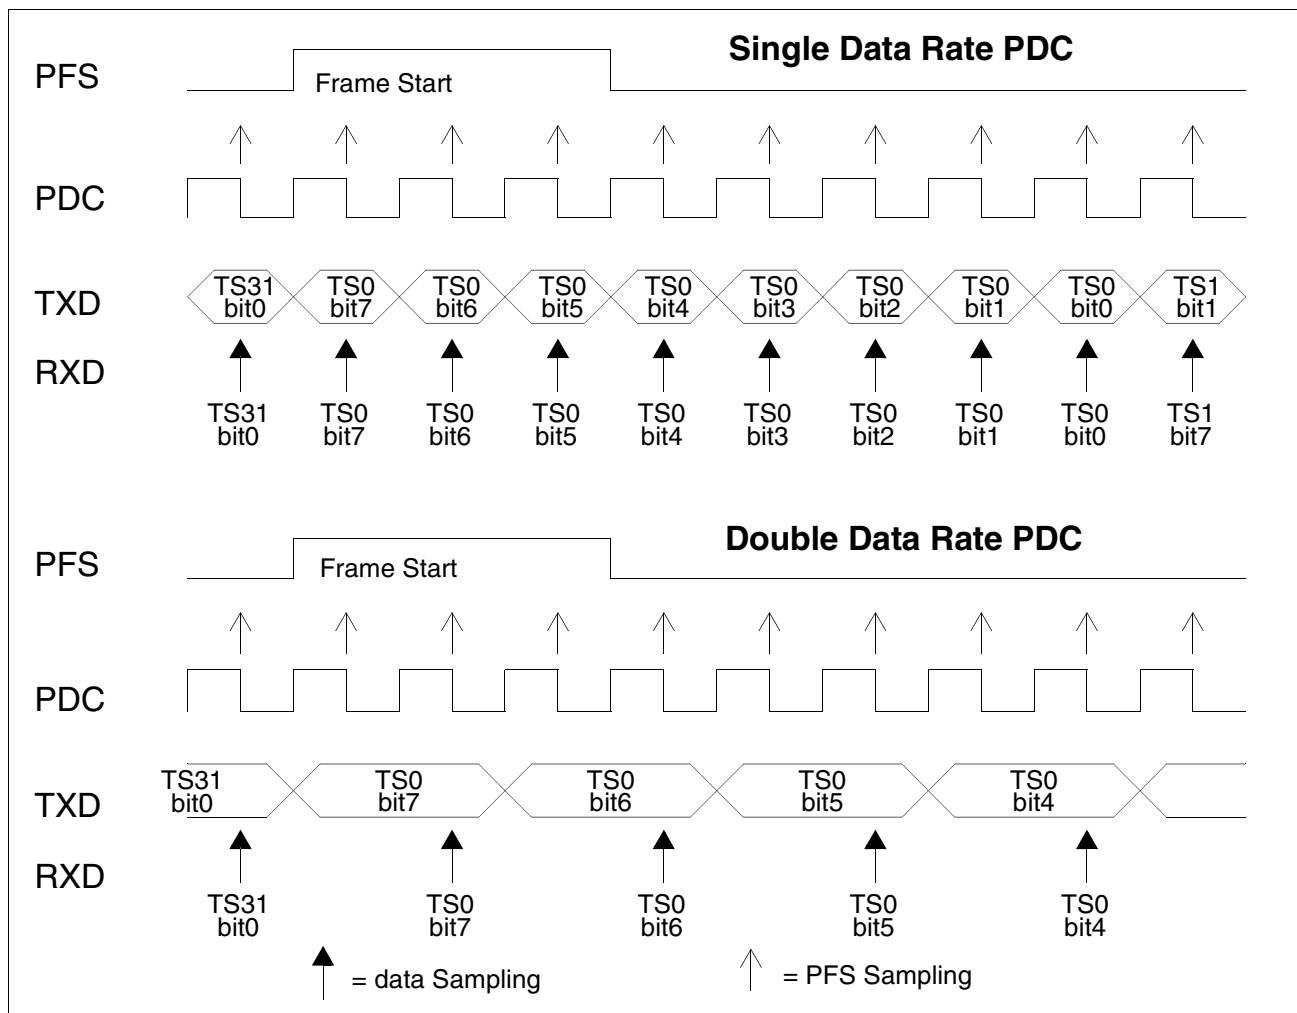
Single Data Rate PDC

PFS

Frame Start

PDC

TXD

TS31 bit0 TS0 bit7 TS0 bit6 TS0 bit5 TS0 bit4 TS0 bit3 TS0 bit2 TS0 bit1 TS0 bit0 TS1 bit1

RXD

TS31 bit0 TS0 bit7 TS0 bit6 TS0 bit5 TS0 bit4 TS0 bit3 TS0 bit2 TS0 bit1 TS0 bit0 TS1 bit7

Double Data Rate PDC

PFS

Frame Start

PDC

TXD

TS31 bit0 TS0 bit7 TS0 bit6 TS0 bit5 TS0 bit4

RXD

TS31 bit0 TS0 bit7 TS0 bit6 TS0 bit5 TS0 bit4

= data Sampling

= PFS Sampling